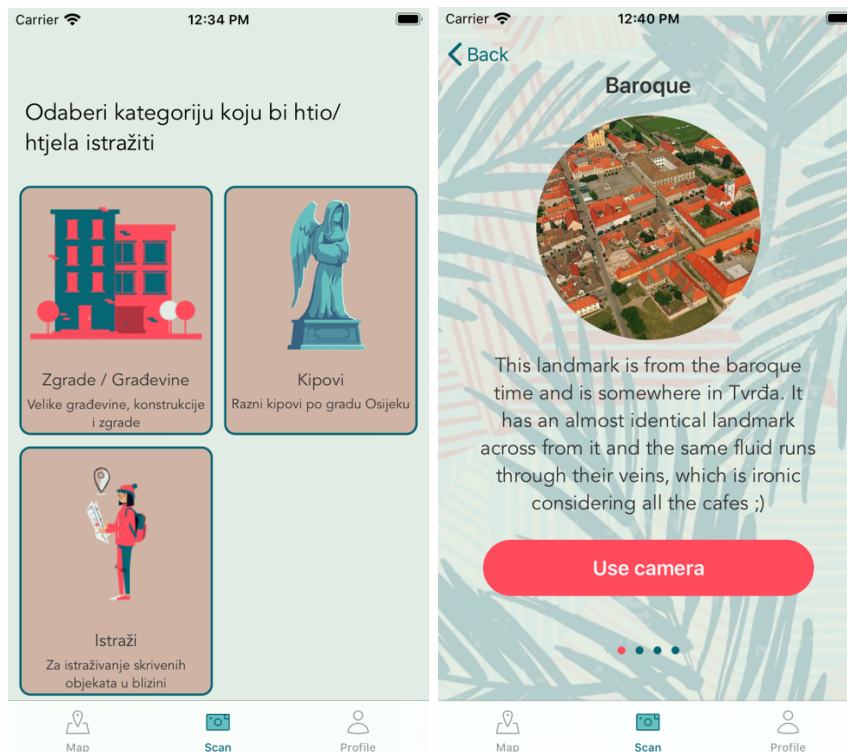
Carrier 12:34 PM

Odaberi kategoriju koju bi htio/htjela istražiti

Zgrade / Građevine
Velike građevine, konstrukcije i zgrade

Kipovi
Razni kipovi po gradu Osijeku

Istraži
Za istraživanje skrivenih objekata u blizini

Map Scan Profile

Carrier 12:40 PM

Back

Baroque

This landmark is from the baroque time and is somewhere in Tvrđa. It has an almost identical landmark across from it and the same fluid runs through their veins, which is ironic considering all the cafes ;)

Use camera

Map Scan Profile